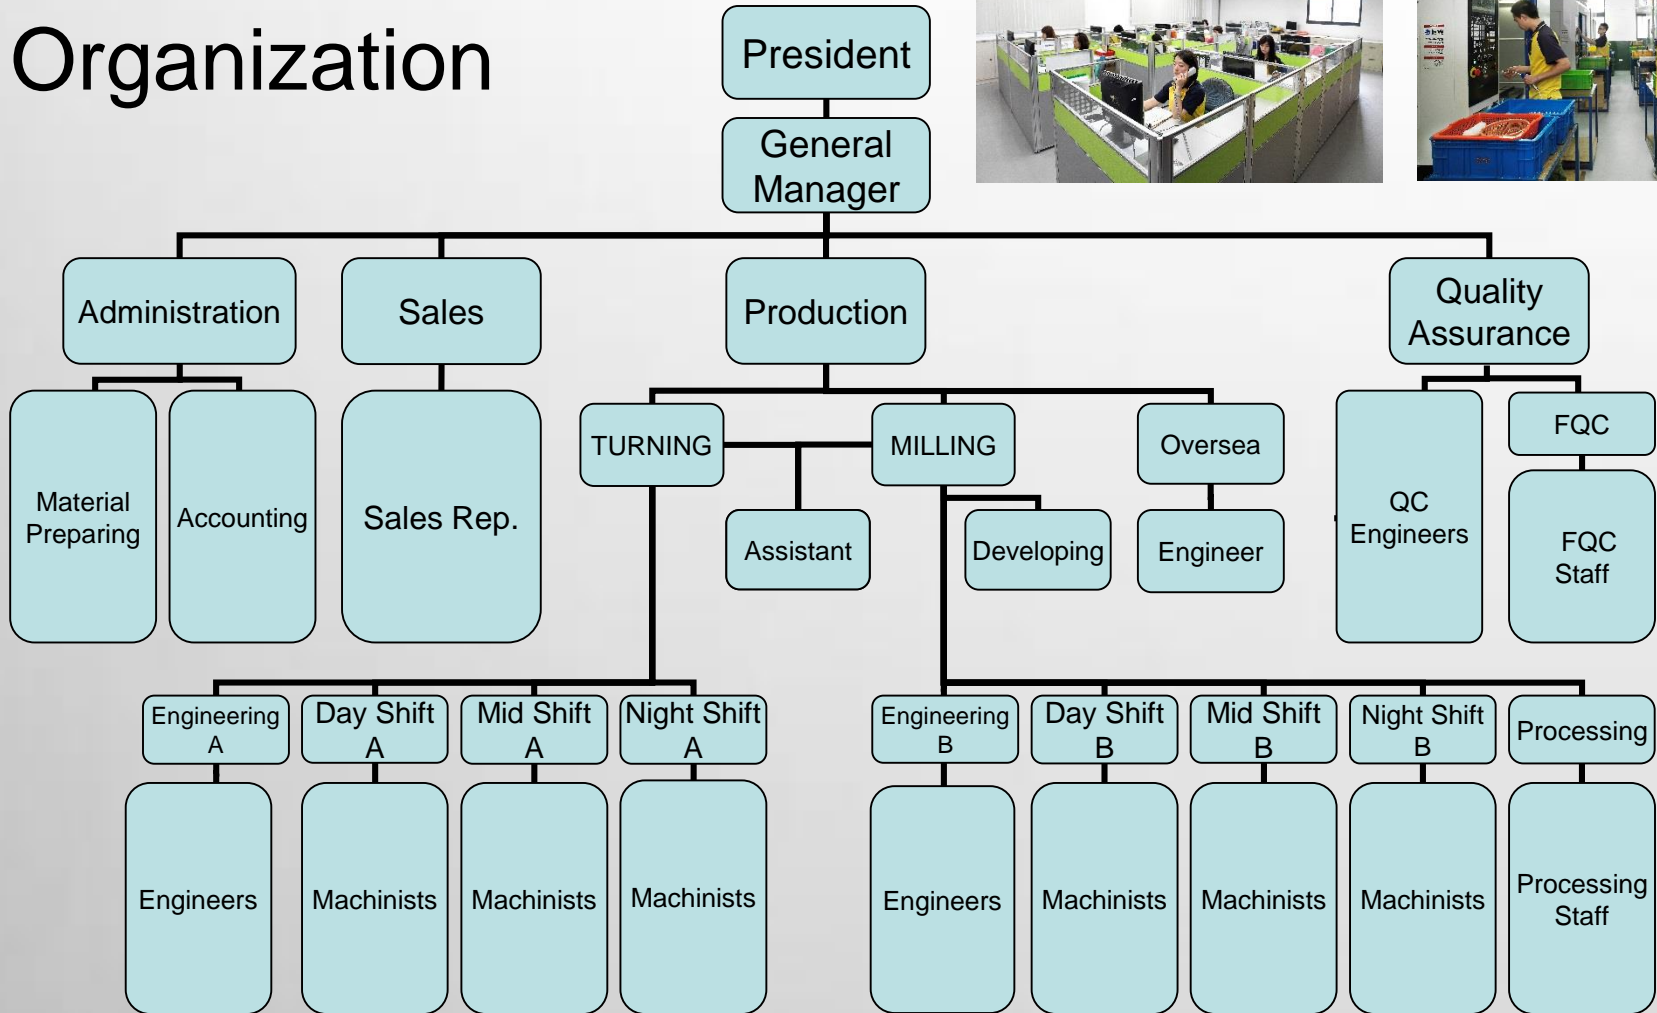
Organization

President

General Manager

Administration

Sales

Production

Quality Assurance

Material Preparing

Accounting

Sales Rep.

TURNING

MILLING

Oversea

Assistant

Developing

Engineer

QC Engineers

FQC

FQC Staff

Engineering A

Day Shift A

Mid Shift A

Night Shift A

Engineering B

Day Shift B

Mid Shift B

Night Shift B

Processing

Engineers

Machinists

Machinists

Machinists

Engineers

Machinists

Machinists

Machinists

Processing Staff